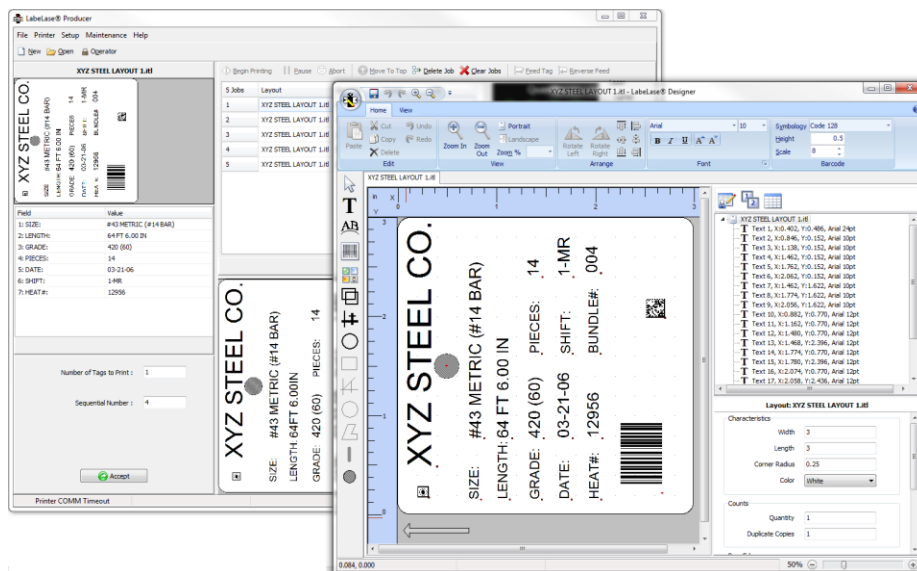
LabeLase® Producer

File Printer Setup Maintenance Help

New Open Operator

XYZ STEEL LAYOUT 1.itl

Begin Printing Pause Abort Move To Top Delete Job Clear Jobs Feed Tag Reverse Feed

XYZ STEEL CO.
SIZE: #43 METRIC (#14 BAR)
LENGTH: 64 FT 6.00 IN
GRADE: 420 (60)
DATE: 03-21-06
HEAT#: 12956
PIECES: 14
SHIFT: 1-MR
BUNDLE#: 004

| 5 Jobs | Layout |
|---|---|
| 1 | XYZ STEEL LAYOUT 1.itl |
| 2 | XYZ STEEL LAYOUT 1.itl |
| 3 | XYZ STEEL LAYOUT 1.itl |
| 4 | XYZ STEEL LAYOUT 1.itl |
| 5 | XYZ STEEL LAYOUT 1.itl |

| Field | Value |
|---|---|
| 1: SIZE: | #43 METRIC (#14 BAR) |
| 2: LENGTH: | 64 FT 6.00 IN |
| 3: GRADE: | 420 (60) |
| 4: PIECES: | 14 |
| 5: DATE: | 03-21-06 |
| 6: SHIFT: | 1-MR |
| 7: HEAT#: | 12956 |

XYZ STEEL CO.
SIZE: #43 METRIC (#14 BAR)
LENGTH 64FT 6.00IN
GRADE: 420 (60)
PIECES: 14

Number of Tags to Print : 1

Sequential Number : 4

Accept

Printer COMM Timeout

XYZ STEEL LAYOUT 1.itl - LabeLase® Designer

Home View

Cut Copy Delete Paste Undo Redo
Edit

Zoom In Zoom Out Portrait Landscape Zoom %
View

Rotate Left Rotate Right
Arrange

Arial 10
Font

Symbology Code 128
Height 0.5
Scale 8
Barcode

XYZ STEEL LAYOUT 1.itl

in 0 1 2 3
1 2 3

XYZ STEEL CO.
SIZE: #43 METRIC (#14 BAR)
LENGTH: 64 FT 6.00 IN
GRADE: 420 (60)
DATE: 03-21-06
HEAT#: 12956
PIECES: 14
SHIFT: 1-MR
BUNDLE#: 004

XYZ STEEL LAYOUT 1.itl
Text 1, X:0.402, Y:0.486, Arial 24pt
Text 2, X:0.846, Y:0.152, Arial 10pt
Text 3, X:1.138, Y:0.152, Arial 10pt
Text 4, X:1.462, Y:0.152, Arial 10pt
Text 5, X:1.762, Y:0.152, Arial 10pt
Text 6, X:2.062, Y:0.152, Arial 10pt
Text 7, X:1.462, Y:1.622, Arial 10pt
Text 8, X:1.774, Y:1.622, Arial 10pt
Text 9, X:2.056, Y:1.622, Arial 10pt
Text 10, X:0.882, Y:0.770, Arial 12pt
Text 11, X:1.162, Y:0.770, Arial 12pt
Text 12, X:1.480, Y:0.770, Arial 12pt
Text 13, X:1.468, Y:2.396, Arial 12pt
Text 14, X:1.774, Y:0.770, Arial 12pt
Text 15, X:1.780, Y:2.396, Arial 12pt
Text 16, X:2.074, Y:0.770, Arial 12pt
Text 17, X:2.058, Y:2.436, Arial 12pt

Layout: XYZ STEEL LAYOUT 1.itl

Characteristics
Width 3
Length 3
Corner Radius 0.25
Color White

Counts
Quantity 1
Duplicate Copies 1

0.084, 0.000 50%